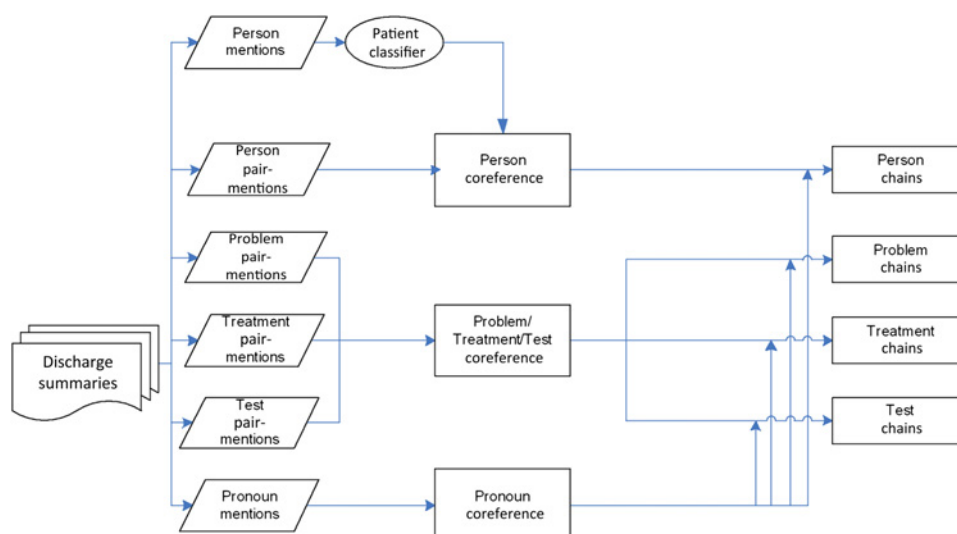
Person mentions

Patient classifier

Person pair-mentions

Person coreference

Person chains

Problem pair-mentions

Problem chains

Discharge summaries

Treatment pair-mentions

Problem/ Treatment/Test coreference

Treatment chains

Test pair-mentions

Test chains

Pronoun mentions

Pronoun coreference